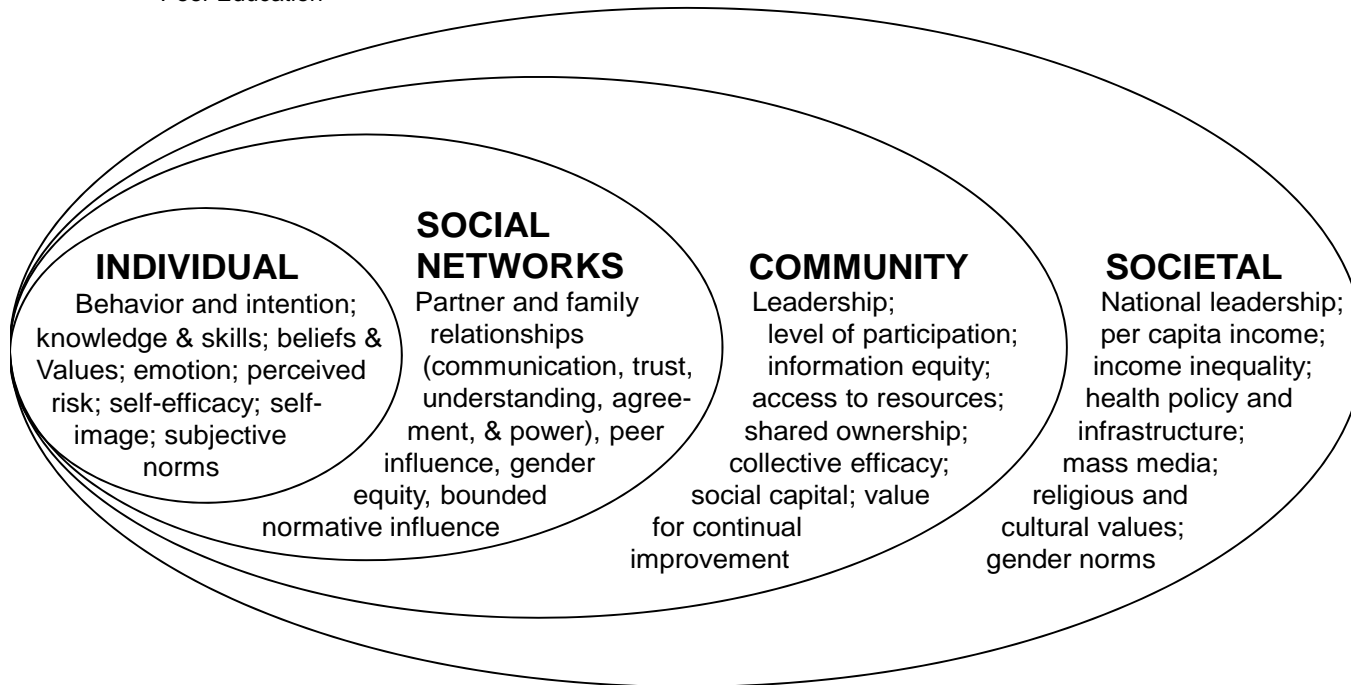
Peer Education

INDIVIDUAL
Behavior and intention; knowledge & skills; beliefs & Values; emotion; perceived risk; self-efficacy; self-image; subjective norms

SOCIAL NETWORKS
Partner and family relationships (communication, trust, understanding, agreement, & power), peer influence, gender equity, bounded normative influence

COMMUNITY
Leadership; level of participation; information equity; access to resources; shared ownership; collective efficacy; social capital; value for continual improvement

SOCIETAL
National leadership; per capita income; income inequality; health policy and infrastructure; mass media; religious and cultural values; gender norms